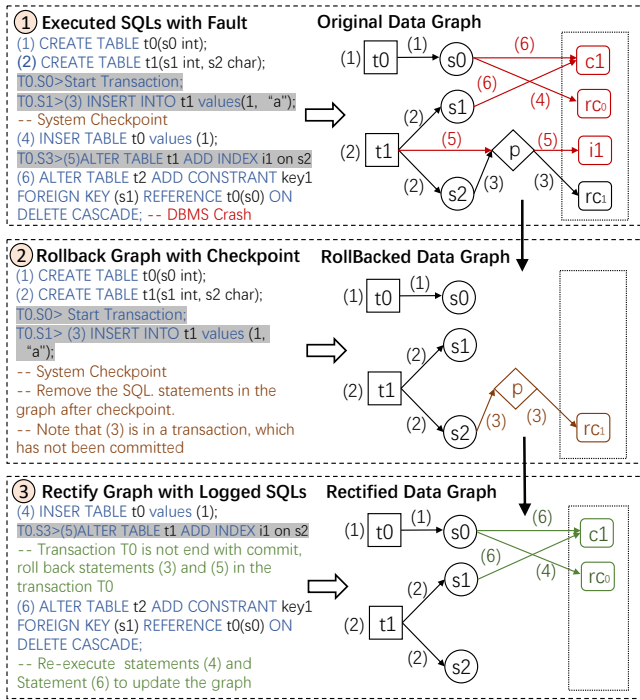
1 Executed SQLs with Fault

(1) CREATE TABLE t0(s0 int);
(2) CREATE TABLE t1(s1 int, s2 char);
T0.S0>Start Transaction;
T0.S1>(3) INSERT INTO t1 values(1, "a");
-- System Checkpoint
(4) INSER TABLE t0 values (1);
T0.S3>(5)ALTER TABLE t1 ADD INDEX i1 on s2
(6) ALTER TABLE t2 ADD CONSTRANT key1 FOREIGN KEY (s1) REFERENCE t0(s0) ON DELETE CASCADE; -- DBMS Crash

Original Data Graph

(1) t0 (1) s0 (6) c1
(6) (4) rc0
(2) s1
(2) t1 (5) p (5) i1
(2) s2 (3) (3) rc1

2 Rollback Graph with Checkpoint

(1) CREATE TABLE t0(s0 int);
(2) CREATE TABLE t1(s1 int, s2 char);
T0.S0> Start Transaction;
T0.S1> (3) INSERT INTO t1 values (1, "a");
-- System Checkpoint
-- Remove the SQL. statements in the graph after checkpoint.
-- Note that (3) is in a transaction, which has not been committed

RollBacked Data Graph

(1) t0 (1) s0
(2) s1
(2) t1 p
(2) s2 (3) (3) rc1

3 Rectify Graph with Logged SQLs

(4) INSER TABLE t0 values (1);
T0.S3>(5)ALTER TABLE t1 ADD INDEX i1 on s2
-- Transaction T0 is not end with commit, roll back statements (3) and (5) in the transaction T0
(6) ALTER TABLE t2 ADD CONSTRANT key1 FOREIGN KEY (s1) REFERENCE t0(s0) ON DELETE CASCADE;
-- Re-execute statements (4) and Statement (6) to update the graph

Rectified Data Graph

(1) t0 (1) s0 (6) c1
(6) (4) rc0
(2) s1
(2) t1
(2) s2